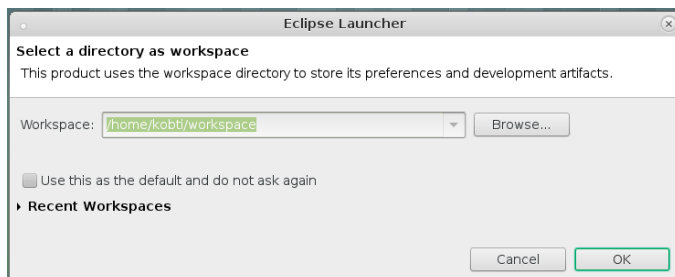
Eclipse Launcher

Select a directory as workspace

This product uses the workspace directory to store its preferences and development artifacts.

Workspace: /home/kobti/workspace

Browse...

Use this as the default and do not ask again

Recent Workspaces

Cancel

OK